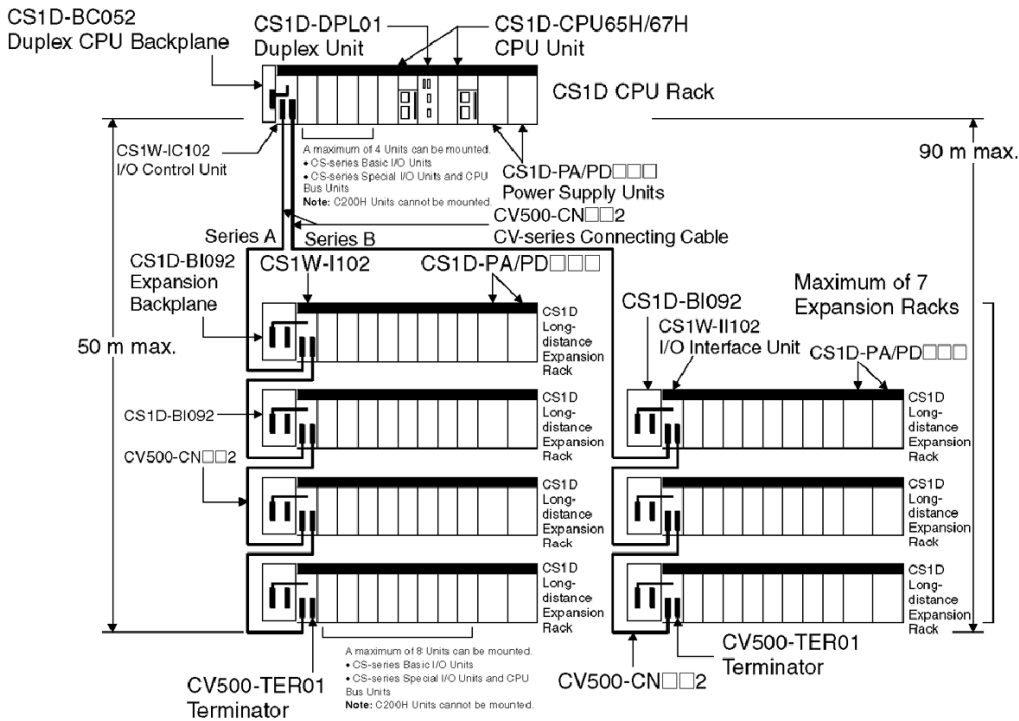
CS1D-BC052
Duplex CPU Backplane

CS1D-DPL01
Duplex Unit

CS1D-CPU65H/67H
CPU Unit

CS1D CPU Rack

CS1W-IC102
I/O Control Unit

A maximum of 4 Units can be mounted.
• CS-series Basic I/O Units
• CS-series Special I/O Units and CPU Bus Units
Note: C200H Units cannot be mounted.

CS1D-PA/PD□□□
Power Supply Units

90 m max.

CV500-CN□□2
CV-series Connecting Cable

Series A
Series B

CS1D-BI092
Expansion
Backplane

CS1W-I102

CS1D-PA/PD□□□

Maximum of 7
Expansion Racks

CS1D-BI092

CS1W-II102
I/O Interface Unit

CS1D-PA/PD□□□

50 m max.

CS1D
Long-distance Expansion Rack

CS1D-BI092

CS1D
Long-distance Expansion Rack

CS1D
Long-distance Expansion Rack

CV500-CN□□2

CS1D
Long-distance Expansion Rack

CS1D
Long-distance Expansion Rack

CS1D
Long-distance Expansion Rack

CS1D
Long-distance Expansion Rack

A maximum of 8 Units can be mounted.
• CS-series Basic I/O Units
• CS-series Special I/O Units and CPU Bus Units
Note: C200H Units cannot be mounted.

CV500-TER01
Terminator

CV500-CN□□2

CV500-TER01
Terminator